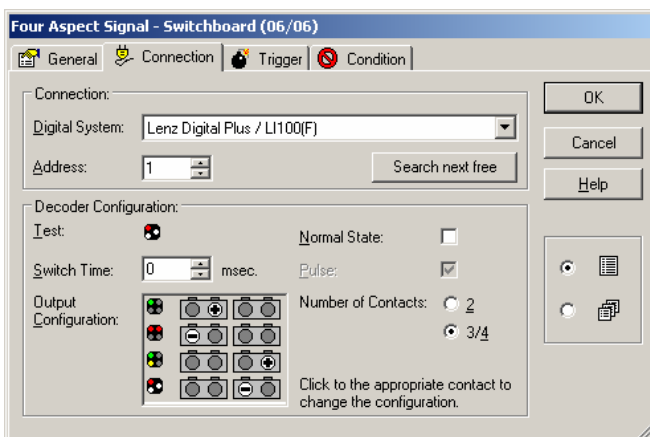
Four Aspect Signal - Switchboard (06/06)

General | Connection | Trigger | Condition

Connection:

Digital System: Lenz Digital Plus / LI100(F)

Address: 1

Search next free

Decoder Configuration:

Test:

Switch Time: 0 msec.

Output Configuration:

Normal State:

Pulse:

Number of Contacts: 2

3/4

Click to the appropriate contact to change the configuration.

OK

Cancel

Help